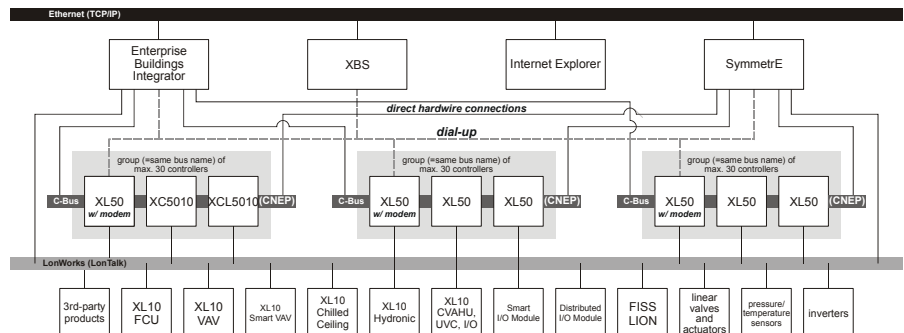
Ethernet (TCP/IP)

Enterprise Buildings Integrator

XBS

Internet Explorer

SymmetrE

direct hardwire connections

dial-up

group (=same bus name) of max. 30 controllers

C-Bus

XL50 w/ modem

XC5010

XCL5010

(CNEP)

group (=same bus name) of max. 30 controllers

C-Bus

XL50 w/ modem

XL50

XL50

(CNEP)

group (=same bus name) of max. 30 controllers

C-Bus

XL50 w/ modem

XL50

XL50

(CNEP)

LonWorks (LonTalk)

3rd-party products

XL10 FCU

XL10 VAV

XL10 Smart VAV

XL10 Chilled Ceiling

XL10 Hydronic

XL10 CVAHU, UVC, I/O

Smart I/O Module

Distributed I/O Module

FISS LION

linear valves and actuators

pressure/ temperature sensors

inverters